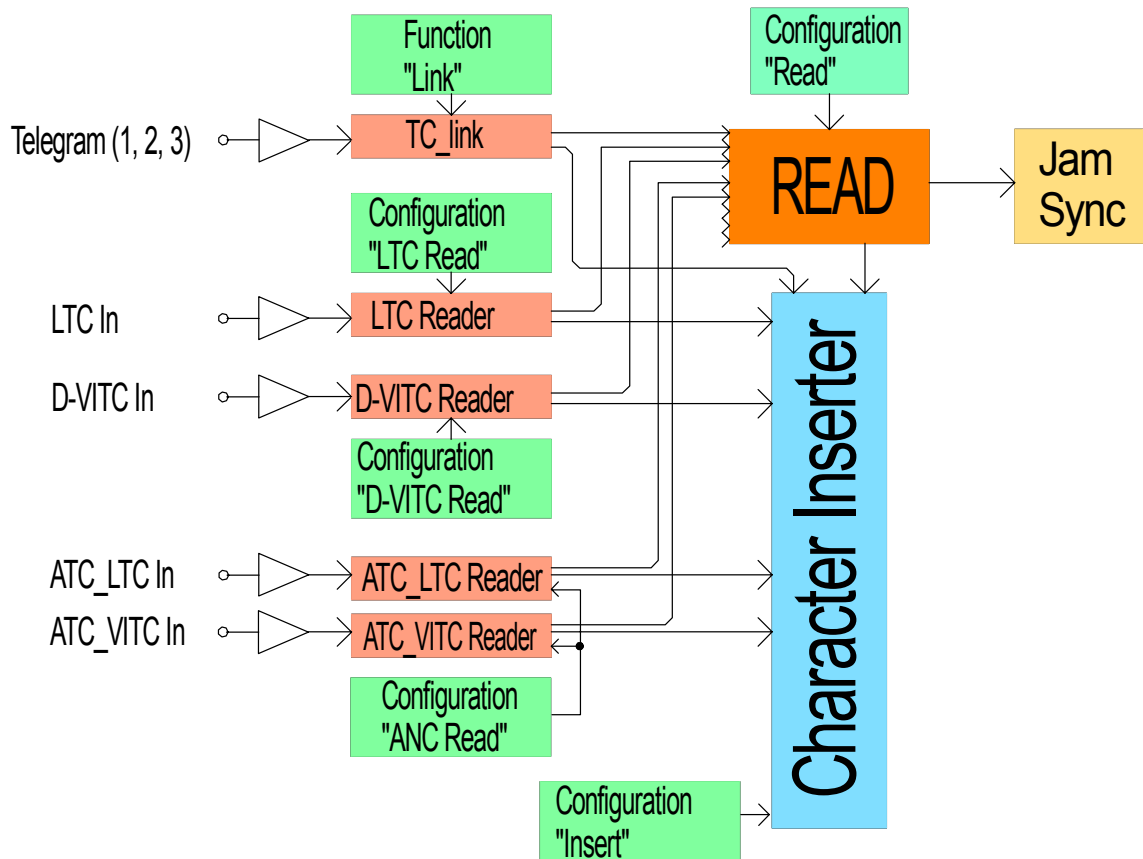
Function "Link"

Configuration "Read"

Telegram (1, 2, 3)

TC_link

READ

Jam Sync

Configuration "LTC Read"

LTC In

LTC Reader

D-VITC In

D-VITC Reader

Configuration "D-VITC Read"

ATC_LTC In

ATC_LTC Reader

ATC_VITC In

ATC_VITC Reader

Configuration "ANC Read"

Configuration "Insert"

Character Inserter